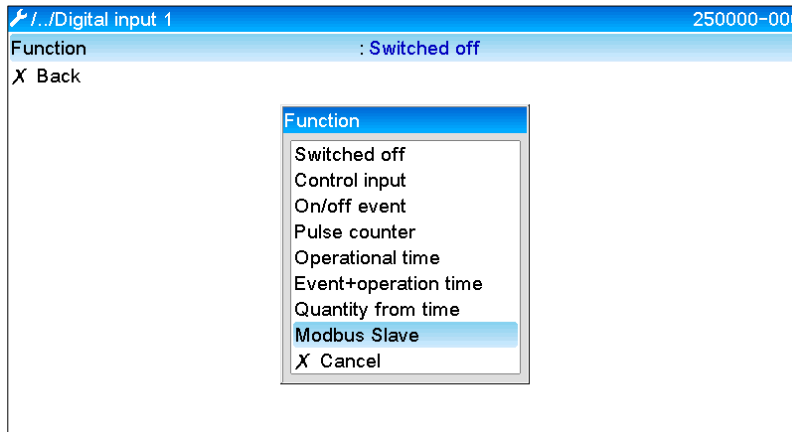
/../Digital input 1 250000-00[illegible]

Function : Switched off

X Back

Function

Switched off
Control input
On/off event
Pulse counter
Operational time
Event+operation time
Quantity from time
Modbus Slave
X Cancel